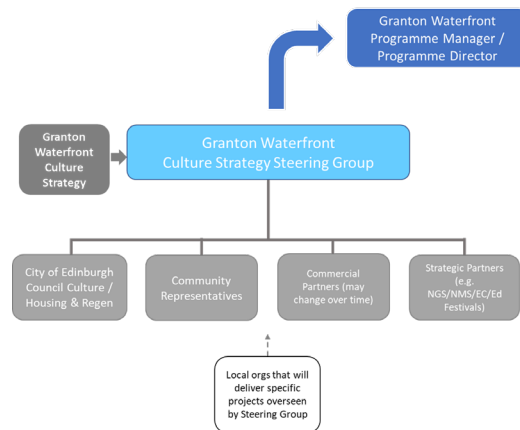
Granton Waterfront Programme Manager / Programme Director

Granton Waterfront Culture Strategy

Granton Waterfront Culture Strategy Steering Group

City of Edinburgh Council Culture / Housing & Regen

Community Representatives

Commercial Partners (may change over time)

Strategic Partners (e.g. NGS/NMS/EC/Ed Festivals)

Local orgs that will deliver specific projects overseen by Steering Group